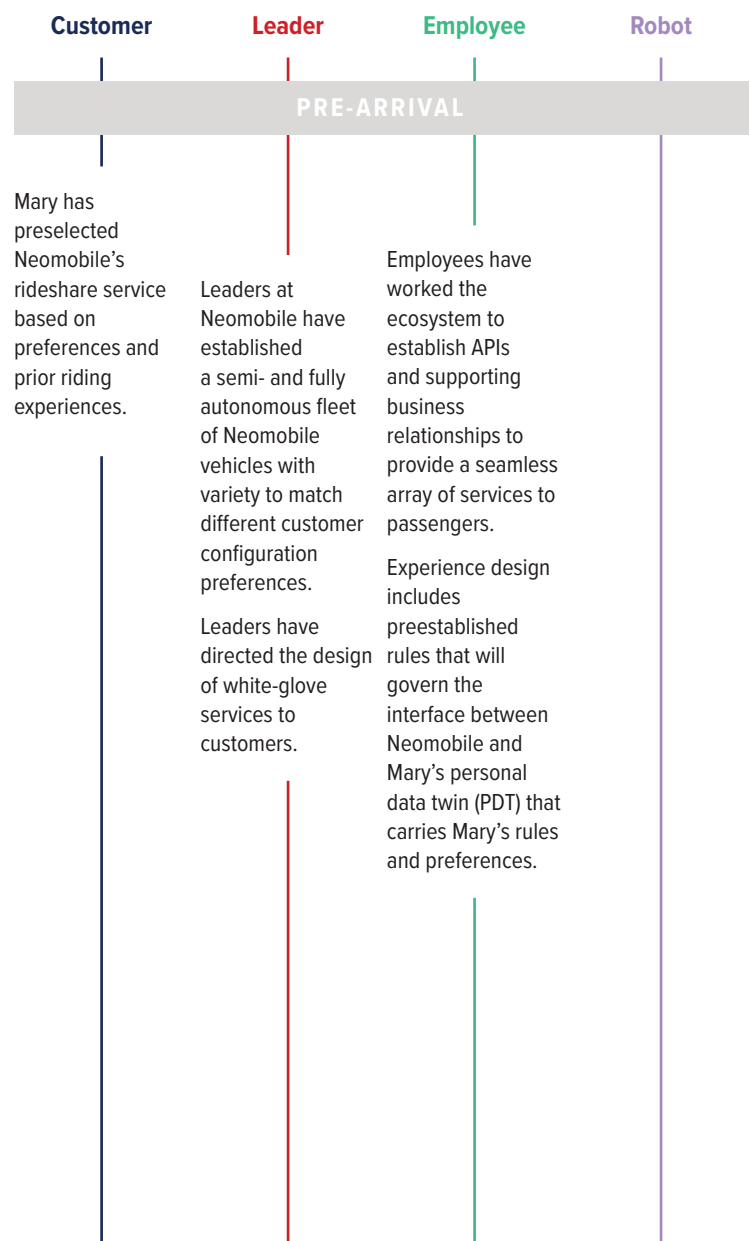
Customer

Leader

Employee

Robot

PRE-ARRIVAL

Mary has preselected Neomobile's rideshare service based on preferences and prior riding experiences.

Leaders at Neomobile have established a semi- and fully autonomous fleet of Neomobile vehicles with variety to match different customer configuration preferences.

Leaders have directed the design of white-glove services to customers.

Employees have worked the ecosystem to establish APIs and supporting business relationships to provide a seamless array of services to passengers.

Experience design includes preestablished rules that will govern the interface between Neomobile and Mary's personal data twin (PDT) that carries Mary's rules and preferences.